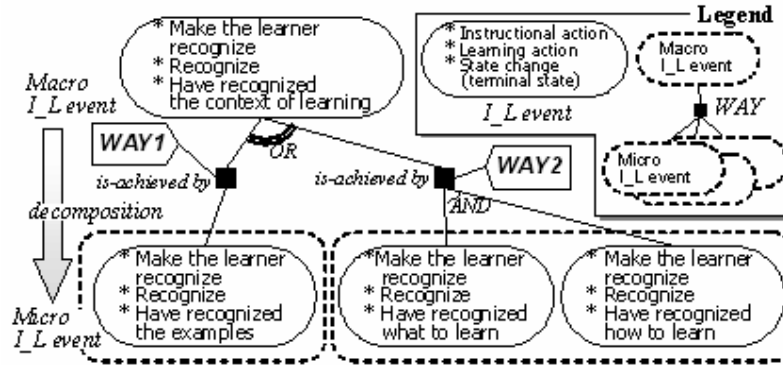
* Make the learner recognize
* Recognize
* Have recognized the context of learning

Legend

* Instructional action
* Learning action
* State change (terminal state)

I_L event

Macro I_L event

WAY

Micro I_L event

Macro I_L event

decomposition

Micro I_L event

WAY1

OR

is-achieved by

is-achieved by

WAY2

AND

* Make the learner recognize
* Recognize
* Have recognized the examples

*Make the learner recognize
* Recognize
* Have recognized what to learn

* Make the learner recognize
* Recognize
* Have recognized how to learn